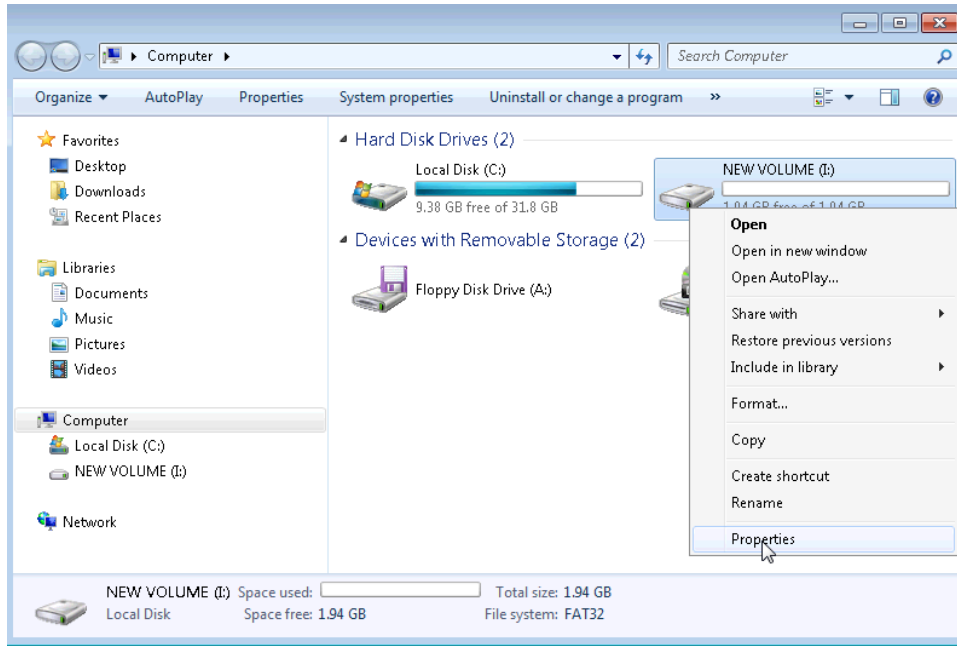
Computer ▸

Search Computer

Organize ▾ AutoPlay Properties System properties Uninstall or change a program »

Favorites
Desktop
Downloads
Recent Places

Libraries
Documents
Music
Pictures
Videos

Computer
Local Disk (C:)
NEW VOLUME (I:)

Network

Hard Disk Drives (2)

Local Disk (C:)
9.38 GB free of 31.8 GB

NEW VOLUME (I:)
1.94 GB free of 1.94 GB

Devices with Removable Storage (2)

Floppy Disk Drive (A:)

Open
Open in new window
Open AutoPlay...
Share with
Restore previous versions
Include in library
Format...
Copy
Create shortcut
Rename
Properties

NEW VOLUME (I:) Space used: Total size: 1.94 GB
Local Disk Space free: 1.94 GB File system: FAT32